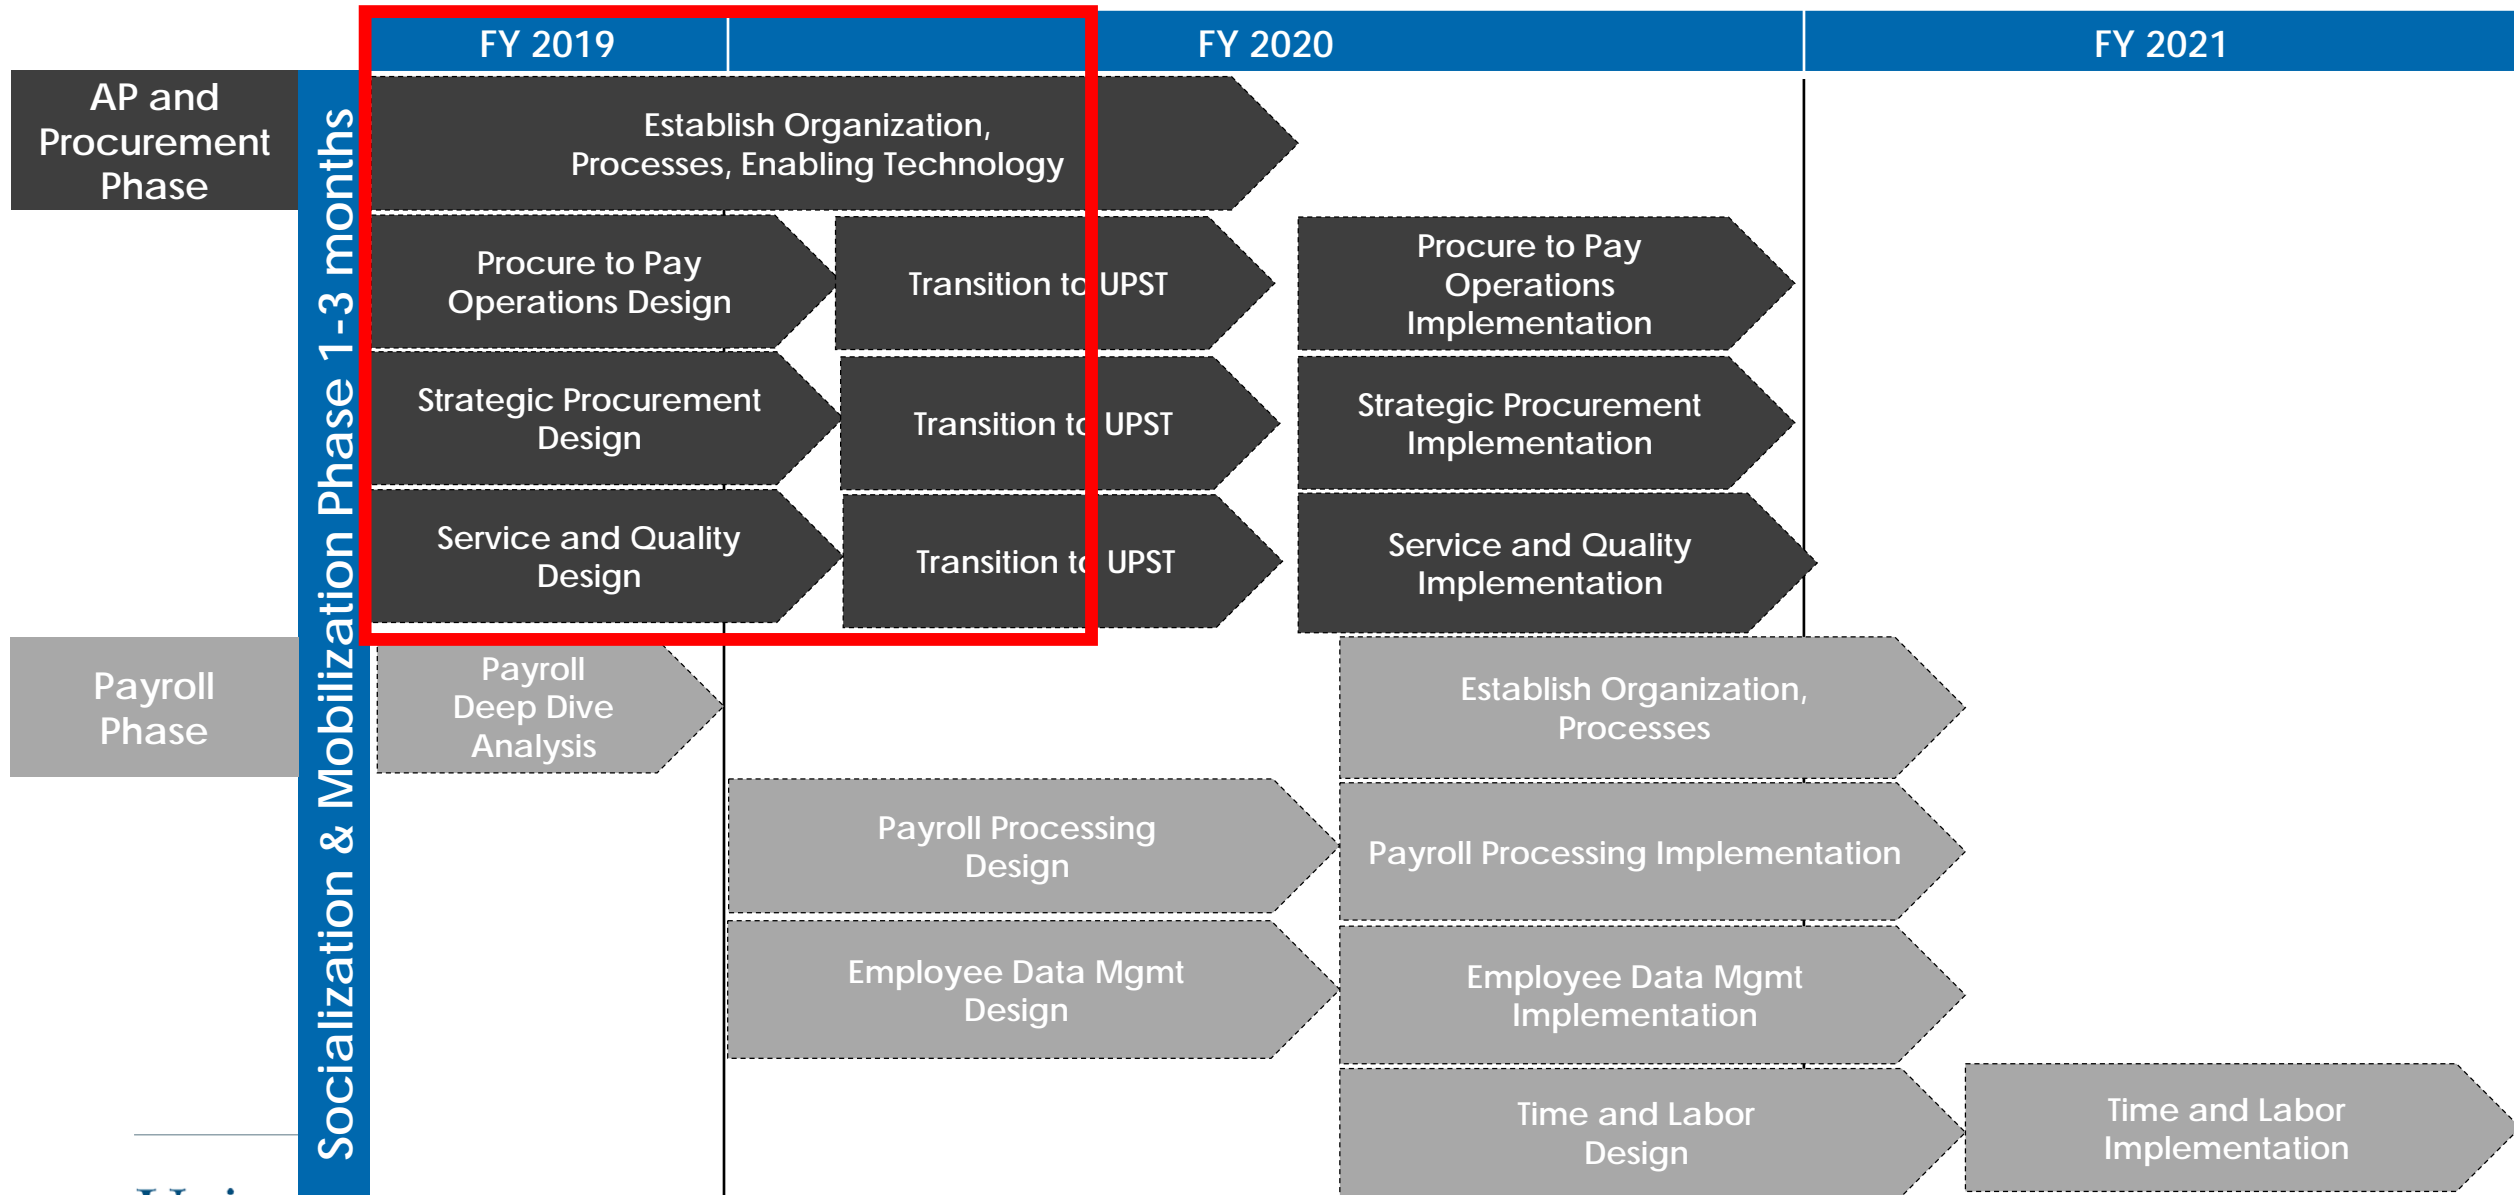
FY 2019

FY 2020

FY 2021

AP and Procurement Phase

Socialization & Mobilization Phase 1-3 months

Establish Organization, Processes, Enabling Technology

Procure to Pay Operations Design

Transition to UPST

Procure to Pay Operations Implementation

Strategic Procurement Design

Transition to UPST

Strategic Procurement Implementation

Service and Quality Design

Transition to UPST

Service and Quality Implementation

Payroll Phase

Payroll Deep Dive Analysis

Establish Organization, Processes

Payroll Processing Design

Payroll Processing Implementation

Employee Data Mgmt Design

Employee Data Mgmt Implementation

Time and Labor Design

Time and Labor Implementation

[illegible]